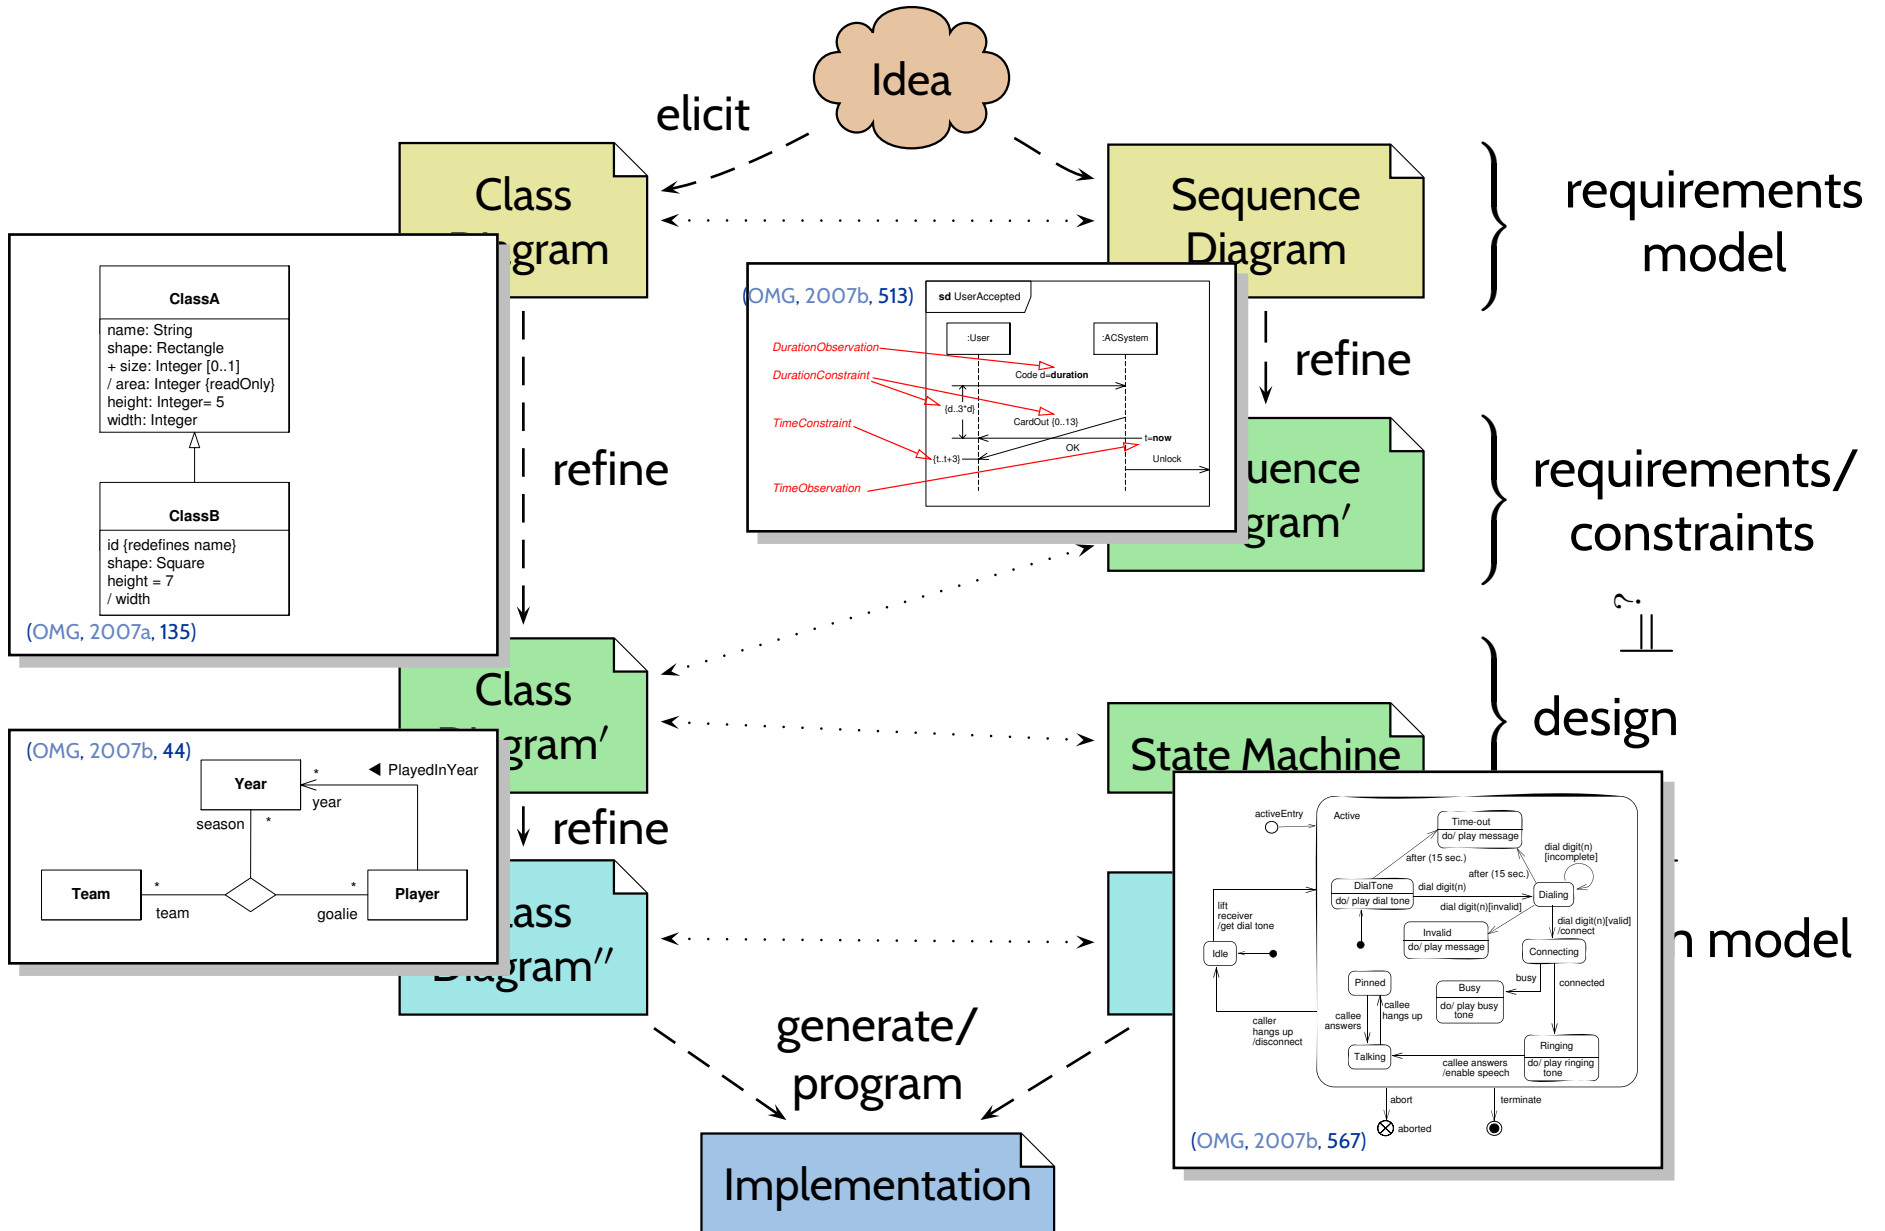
Idea

elicit

Class Diagram

Sequence Diagram

requirements model

ClassA
name: String
shape: Rectangle
+ size: Integer [0..1]
/ area: Integer {readOnly}
height: Integer= 5
width: Integer

ClassB
id {redefines name}
shape: Square
height = 7
/ width

(OMG, 2007a, 135)

refine

(OMG, 2007b, 513)
sd UserAccepted
:User
:ACSystem
DurationObservation
DurationConstraint
Code d=duration
{d..3*d}
CardOut {0..13}
TimeConstraint
t=now
OK
{t..t+3}
Unlock
TimeObservation

refine

uence gram′

requirements/ constraints

$\overset{?}{=}$

Class Diagram′

design

(OMG, 2007b, 44)
Year
* ◀ PlayedInYear
year
season
*
Team
*
*
Player
team
goalie

State Machine

refine

lass Diagram″

n model

generate/ program

Implementation

activeEntry
Active
Time-out
do/ play message
after (15 sec.)
dial digit(n) [incomplete]
after (15 sec.)
DialTone
do/ play dial tone
dial digit(n)
Dialing
dial digit(n)[invalid]
lift receiver /get dial tone
Invalid
do/ play message
dial digit(n)[valid] /connect
Idle
Connecting
busy
Pinned
Busy
do/ play busy tone
connected
callee answers
callee hangs up
caller hangs up /disconnect
Talking
callee answers /enable speech
Ringing
do/ play ringing tone
abort
terminate
aborted
(OMG, 2007b, 567)